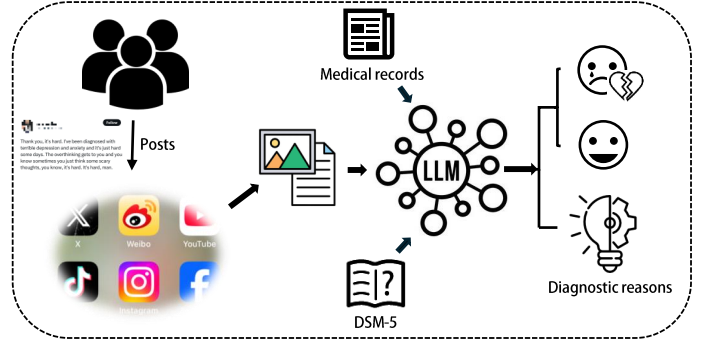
Posts

Follow

Thank you, it's hard. I've been diagnosed with terrible depression and anxiety and it's just hard some days. The overthinking gets to you and you know sometimes you just think some scary thoughts, you know, it's hard, it's hard, man.

X

Weibo

YouTube

Instagram

Medical records

LLM

DSM-5

Diagnostic reasons